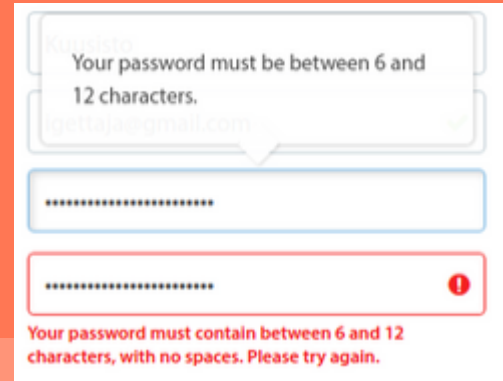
Kuusisto

Your password must be between 6 and 12 characters.

igettaja@gmail.com

••••••••••••••••••••••••

••••••••••••••••••••••••

Your password must contain between 6 and 12 characters, with no spaces. Please try again.